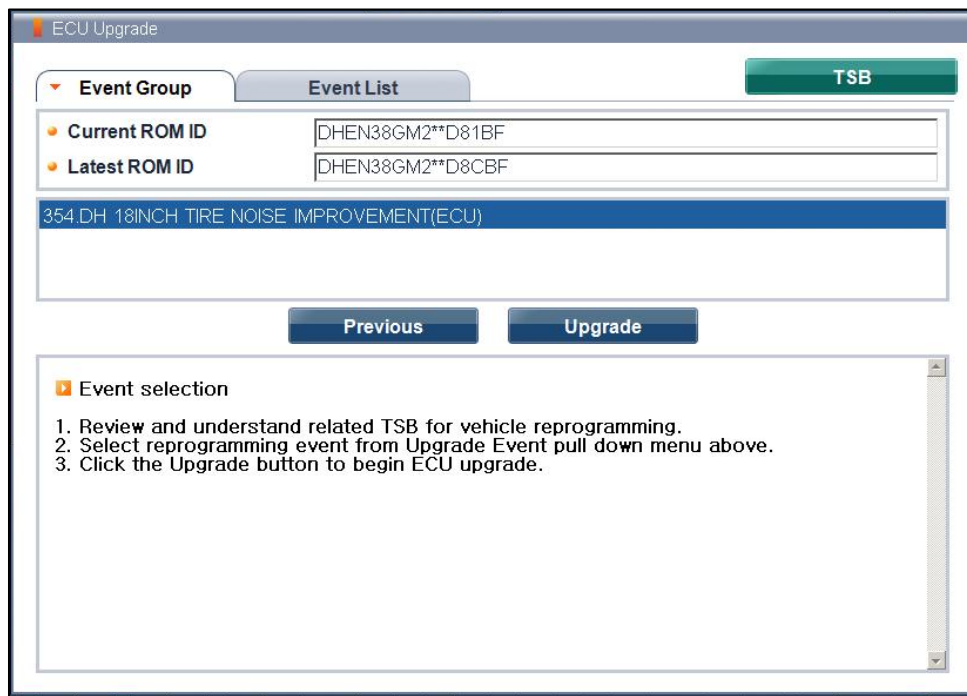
ECU Upgrade

Event Group | Event List

TSB

Current ROM ID DHEN38GM2**D81BF

Latest ROM ID DHEN38GM2**D8CBF

354.DH 18INCH TIRE NOISE IMPROVEMENT(ECU)

Previous

Upgrade

Event selection

1. Review and understand related TSB for vehicle reprogramming.
2. Select reprogramming event from Upgrade Event pull down menu above.
3. Click the Upgrade button to begin ECU upgrade.